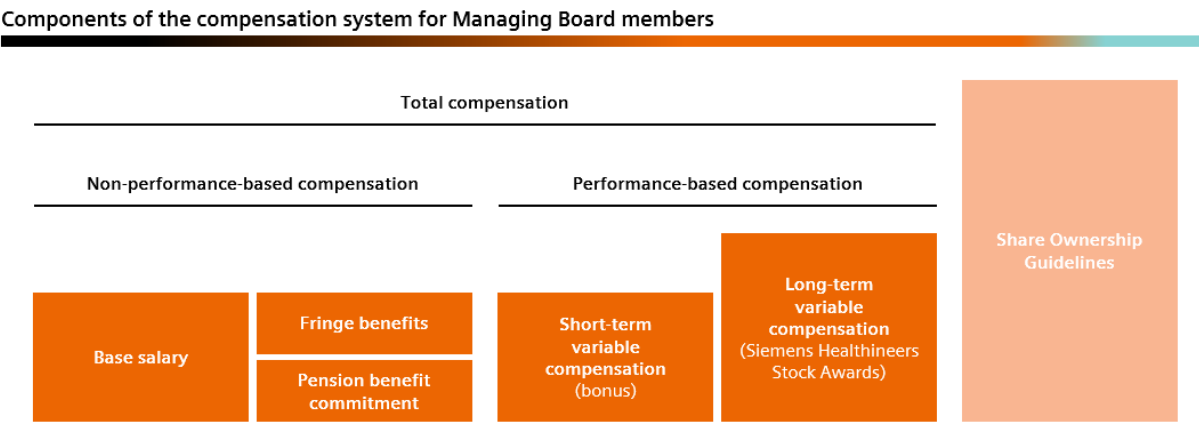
Components of the compensation system for Managing Board members

Total compensation

Non-performance-based compensation

Performance-based compensation

Share Ownership Guidelines

Base salary

Fringe benefits

Pension benefit commitment

Short-term variable compensation (bonus)

Long-term variable compensation (Siemens Healthineers Stock Awards)